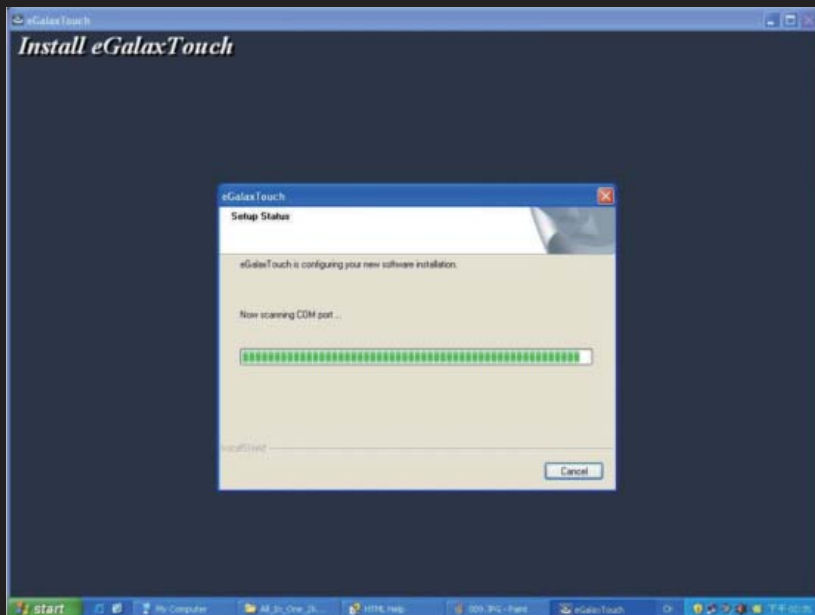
eGalaxTouch

Install eGalaxTouch

eGalaxTouch

Setup Status

eGalaxTouch is configuring your new software installation.

Now scanning COM port ...

InstallShield

Cancel

start

My Computer

All_In_One_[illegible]

HTML Help

009.JPG - Paint

eGalaxTouch

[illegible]